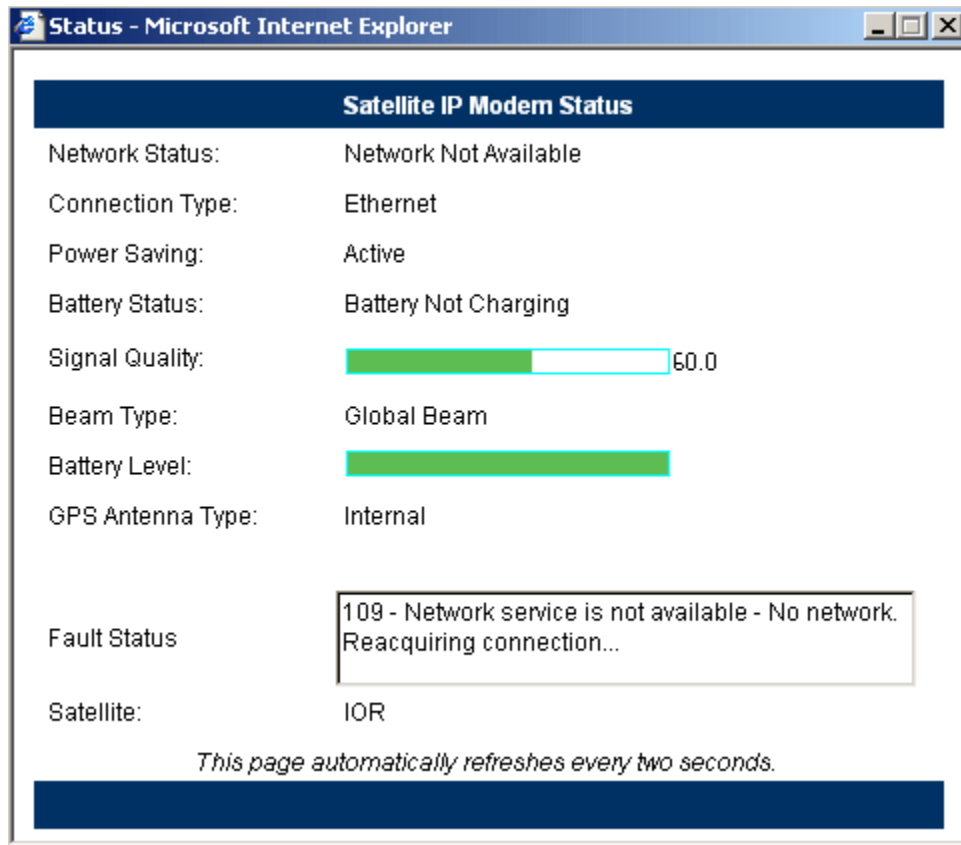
Status - Microsoft Internet Explorer

Satellite IP Modem Status

| | |
|---|---|
| Network Status: | Network Not Available |
| Connection Type: | Ethernet |
| Power Saving: | Active |
| Battery Status: | Battery Not Charging |
| Signal Quality: | 60.0 |
| Beam Type: | Global Beam |
| Battery Level: | |
| GPS Antenna Type: | Internal |
| Fault Status | 109 - Network service is not available - No network. Reacquiring connection... |
| Satellite: | IOR |

This page automatically refreshes every two seconds.